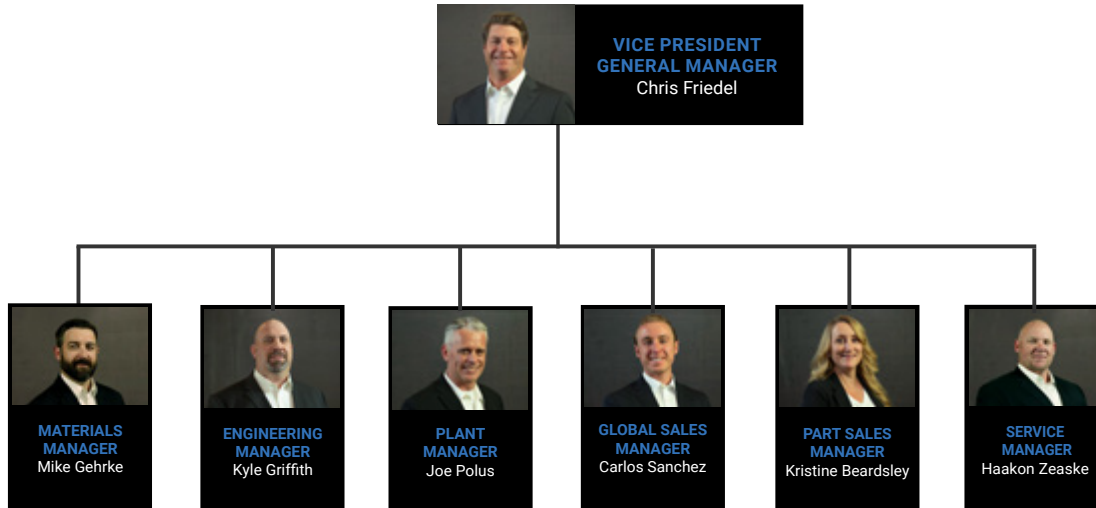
VICE PRESIDENT
GENERAL MANAGER
Chris Friedel

MATERIALS MANAGER
Mike Gehrke

ENGINEERING MANAGER
Kyle Griffith

PLANT MANAGER
Joe Polus

GLOBAL SALES MANAGER
Carlos Sanchez

PART SALES MANAGER
Kristine Beardsley

SERVICE MANAGER
Haakon Zeaske